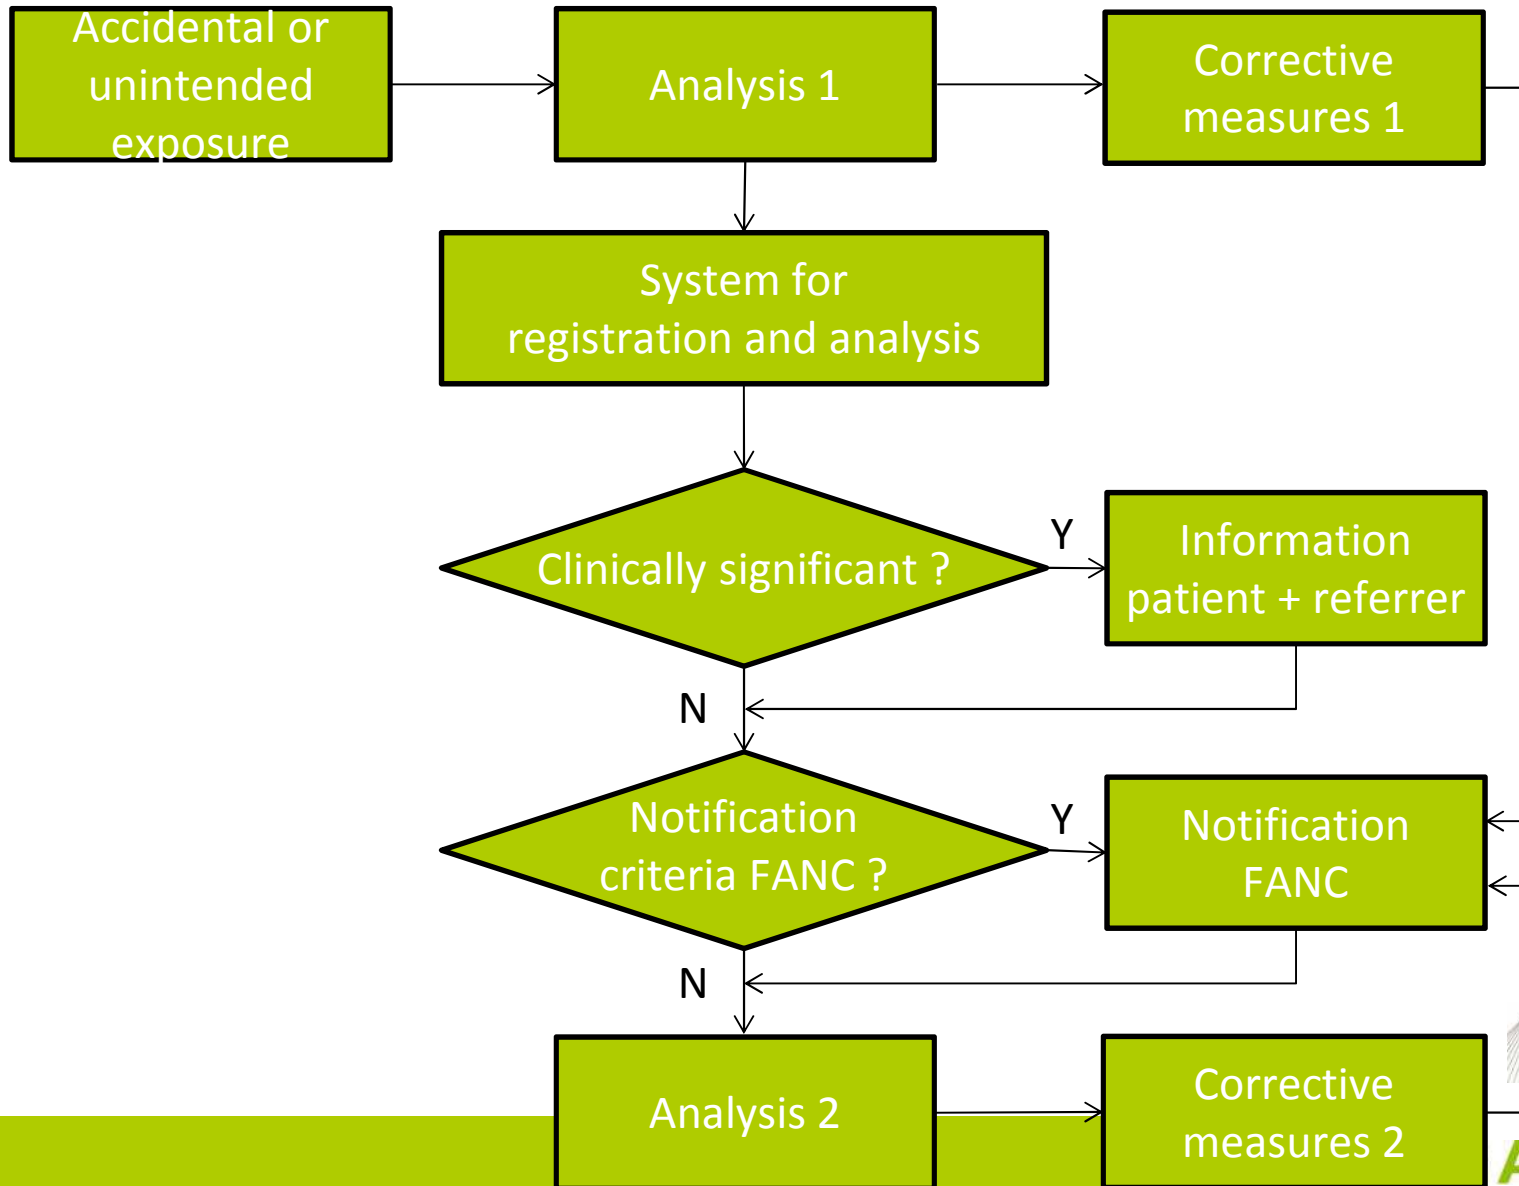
Accidental or unintended exposure

Analysis 1

Corrective measures 1

System for registration and analysis

Clinically significant ?

Y

Information patient + referrer

N

Notification criteria FANC ?

Y

Notification FANC

N

Analysis 2

Corrective measures 2